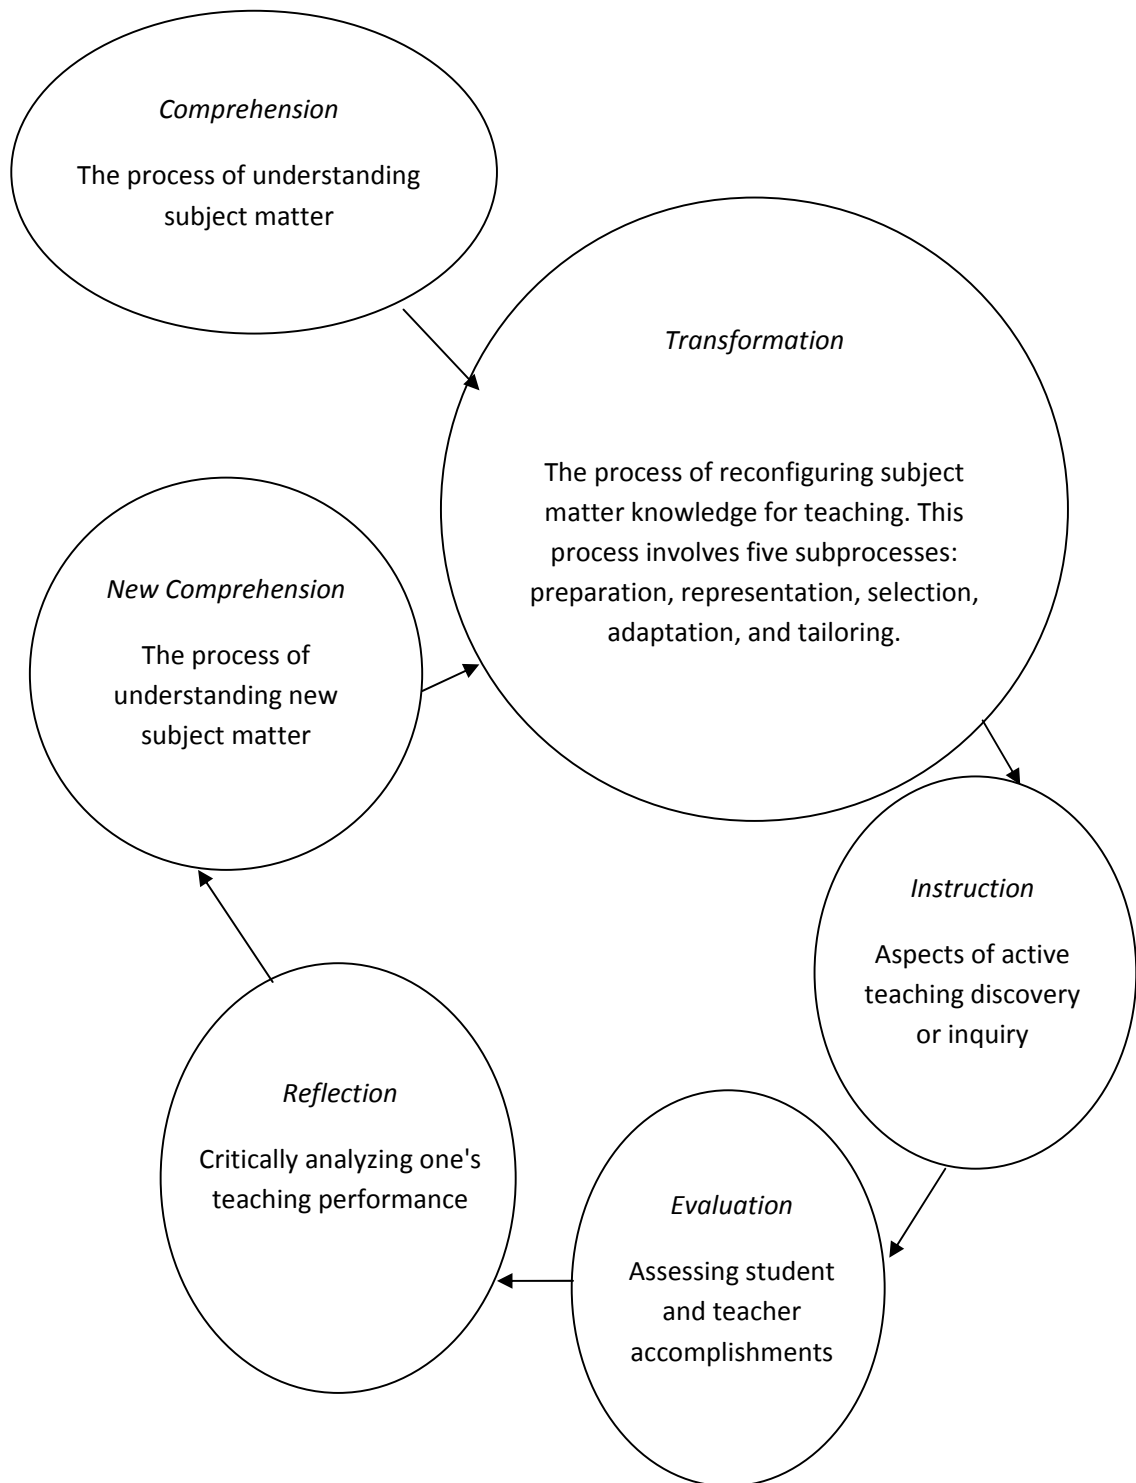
Comprehension

The process of understanding subject matter

Transformation

The process of reconfiguring subject matter knowledge for teaching. This process involves five subprocesses: preparation, representation, selection, adaptation, and tailoring.

New Comprehension

The process of understanding new subject matter

Instruction

Aspects of active teaching discovery or inquiry

Reflection

Critically analyzing one's teaching performance

Evaluation

Assessing student and teacher accomplishments